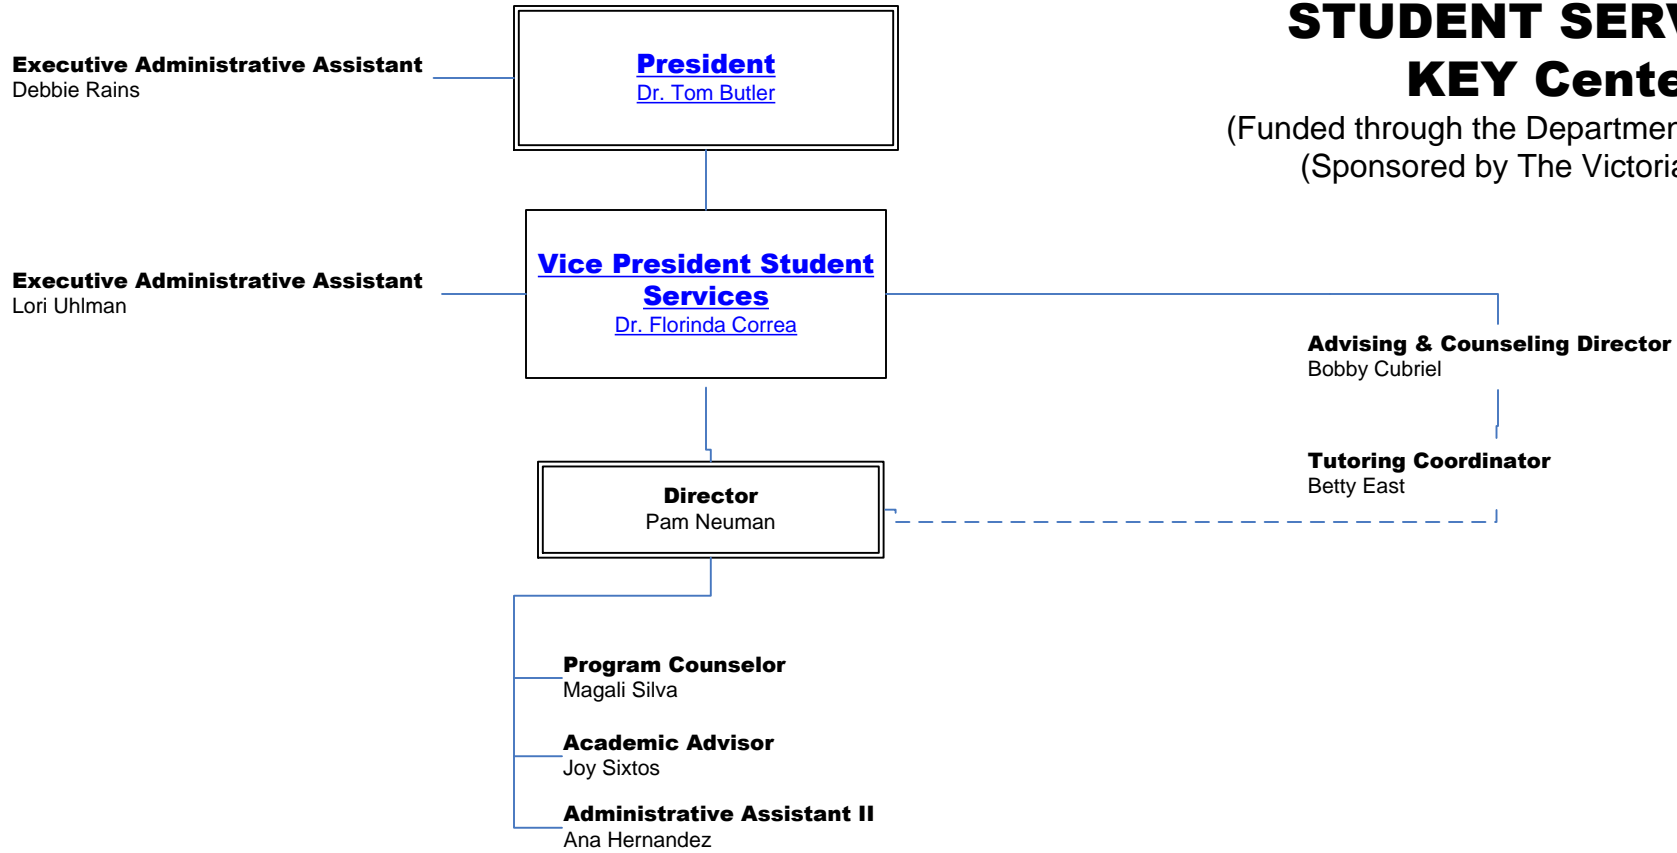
STUDENT SERV
KEY Cente
(Funded through the Departmer
(Sponsored by The Victoria

Executive Administrative Assistant
Debbie Rains

President
Dr. Tom Butler

Executive Administrative Assistant
Lori Uhlman

Vice President Student Services
Dr. Florinda Correa

Advising & Counseling Director
Bobby Cubriel

Tutoring Coordinator
Betty East

Director
Pam Neuman

Program Counselor
Magali Silva

Academic Advisor
Joy Sixtos

Administrative Assistant II
Ana Hernandez